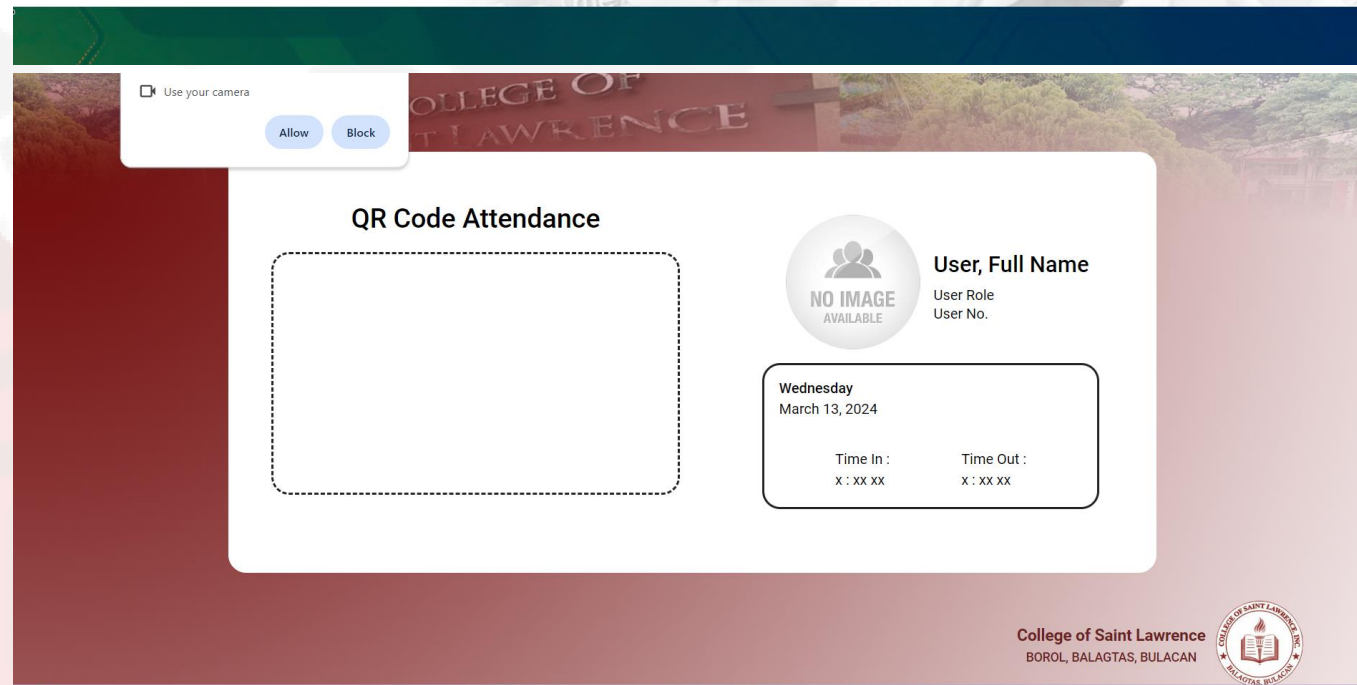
Use your camera

Allow Block

OLLEGE OF
T LAWRENCE

QR Code Attendance

NO IMAGE AVAILABLE

User, Full Name
User Role
User No.

Wednesday
March 13, 2024

Time In :
x : xx xx

Time Out :
x : xx xx

College of Saint Lawrence
BOROL, BALAGTAS, BULACAN

COLLEGE OF SAINT LAWRENCE, INC.
BALAGTAS, BULACAN